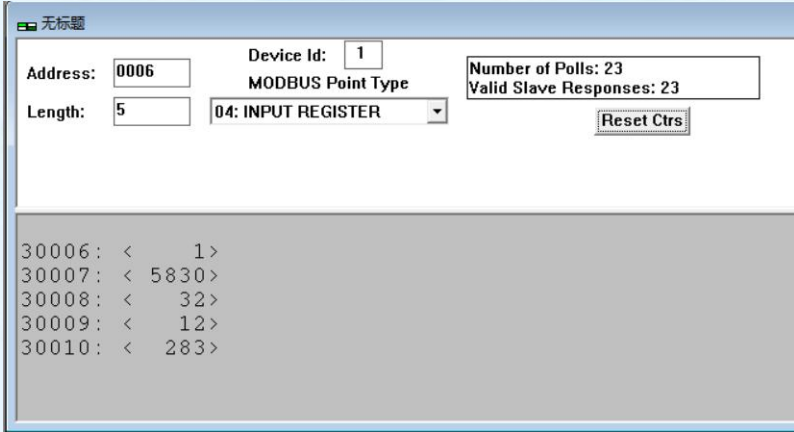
无标题

Address: 0006

Device Id: 1

MODBUS Point Type

Length: 5

04: INPUT REGISTER

Number of Polls: 23
Valid Slave Responses: 23

Reset Ctrs

30006: < 1>
30007: < 5830>
30008: < 32>
30009: < 12>
30010: < 283>